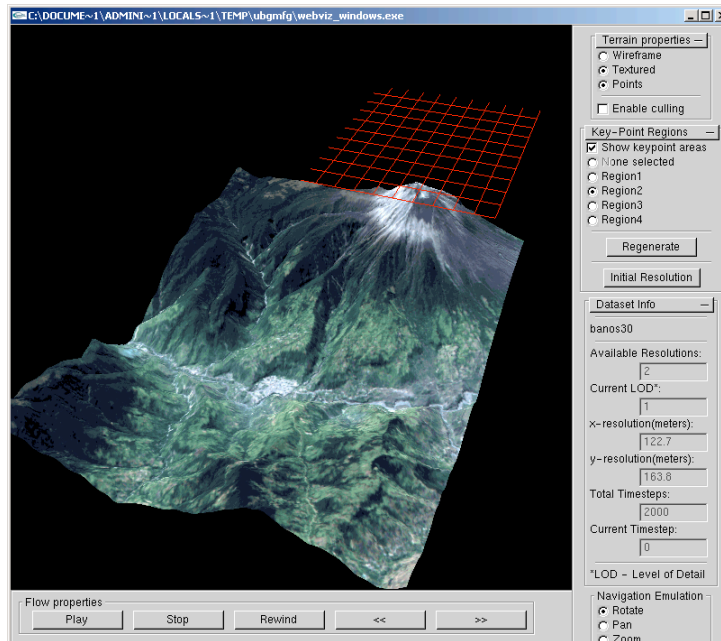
C:\DOCUME~1\ADMINI~1\LOCALS~1\TEMP\ubgmfg\webviz_windows.exe

Terrain properties —
Wireframe
Textured
Points
Enable culling

Key-Point Regions —
Show keypoint areas
None selected
Region1
Region2
Region3
Region4
Regenerate
Initial Resolution

Dataset Info —
banos30
Available Resolutions:
2
Current LOD*:
1
x-resolution(meters):
122.7
y-resolution(meters):
163.8
Total Timesteps:
2000
Current Timestep:
0
*LOD - Level of Detail

Flow properties
Play
Stop
Rewind
<<
>>

Navigation Emulation
Rotate
Pan
Zoom